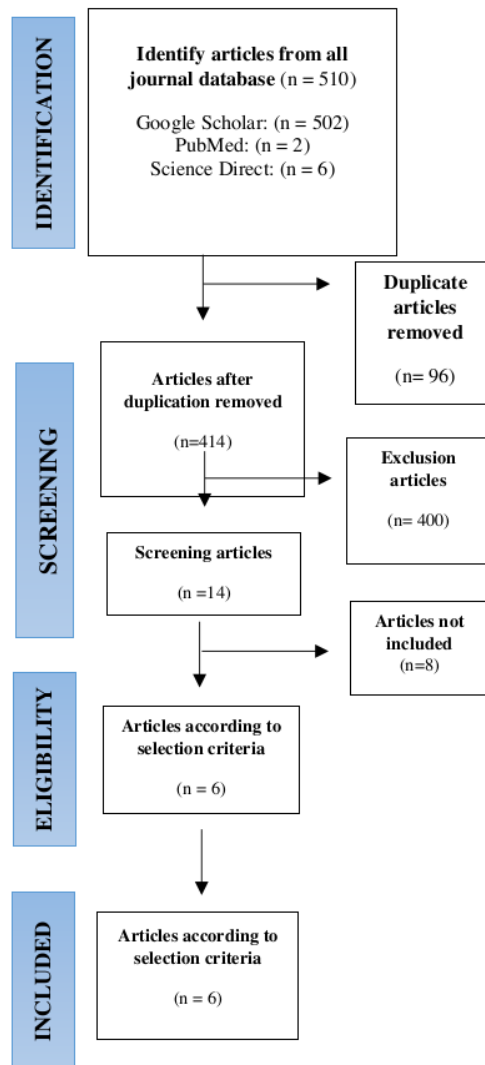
IDENTIFICATION

Identify articles from all journal database (n = 510)

Google Scholar: (n = 502)
PubMed: (n = 2)
Science Direct: (n = 6)

Duplicate articles removed

(n= 96)

SCREENING

Articles after duplication removed

(n=414)

Exclusion articles

(n= 400)

Screening articles

(n =14)

Articles not included
(n=8)

ELIGIBILITY

Articles according to selection criteria

(n = 6)

INCLUDED

Articles according to selection criteria

(n = 6)